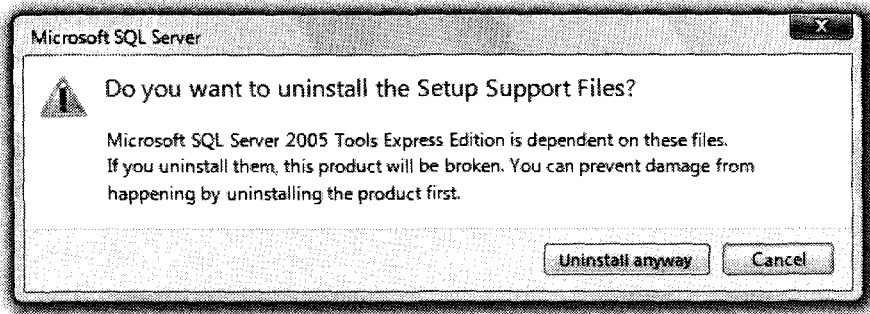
Microsoft SQL Server

Do you want to uninstall the Setup Support Files?

Microsoft SQL Server 2005 Tools Express Edition is dependent on these files. If you uninstall them, this product will be broken. You can prevent damage from happening by uninstalling the product first.

Uninstall anyway

Cancel